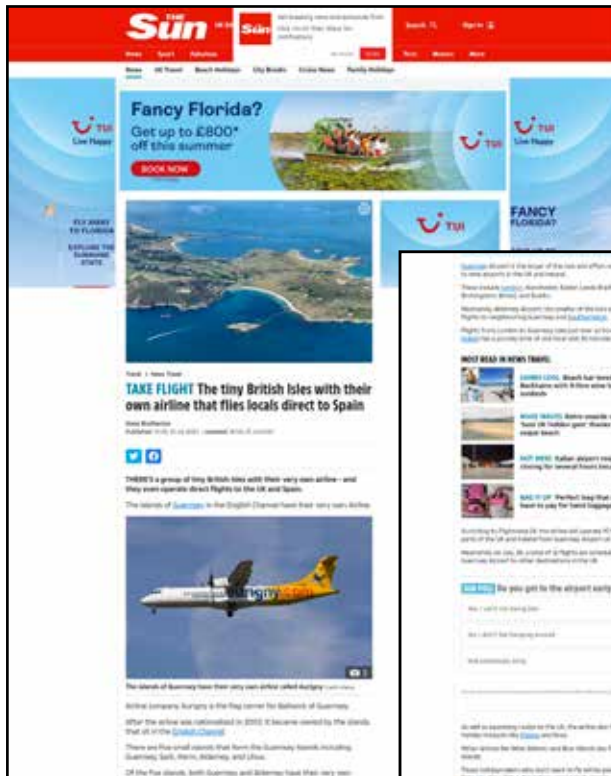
THE Sun

Fancy Florida?

Get up to £800* off this summer

BOOK NOW

TUI Live Happy

TUI

FLY AWAY TO FLORIDA

EXPLORE THE SUNSHINE STATE

FANCY FLORIDA?

TAKE FLIGHT The tiny British Isles with their own airline that flies locals direct to Spain

THERE'S a group of tiny British isles with their very own airline - and they even operate direct flights to the UK and Spain.

The islands of Guernsey in the English Channel have their very own Airline.

The islands of Guernsey have their very own airline called Aurigny

MOST READ IN NEWS TRAVEL

Do you get to the airport early

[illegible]